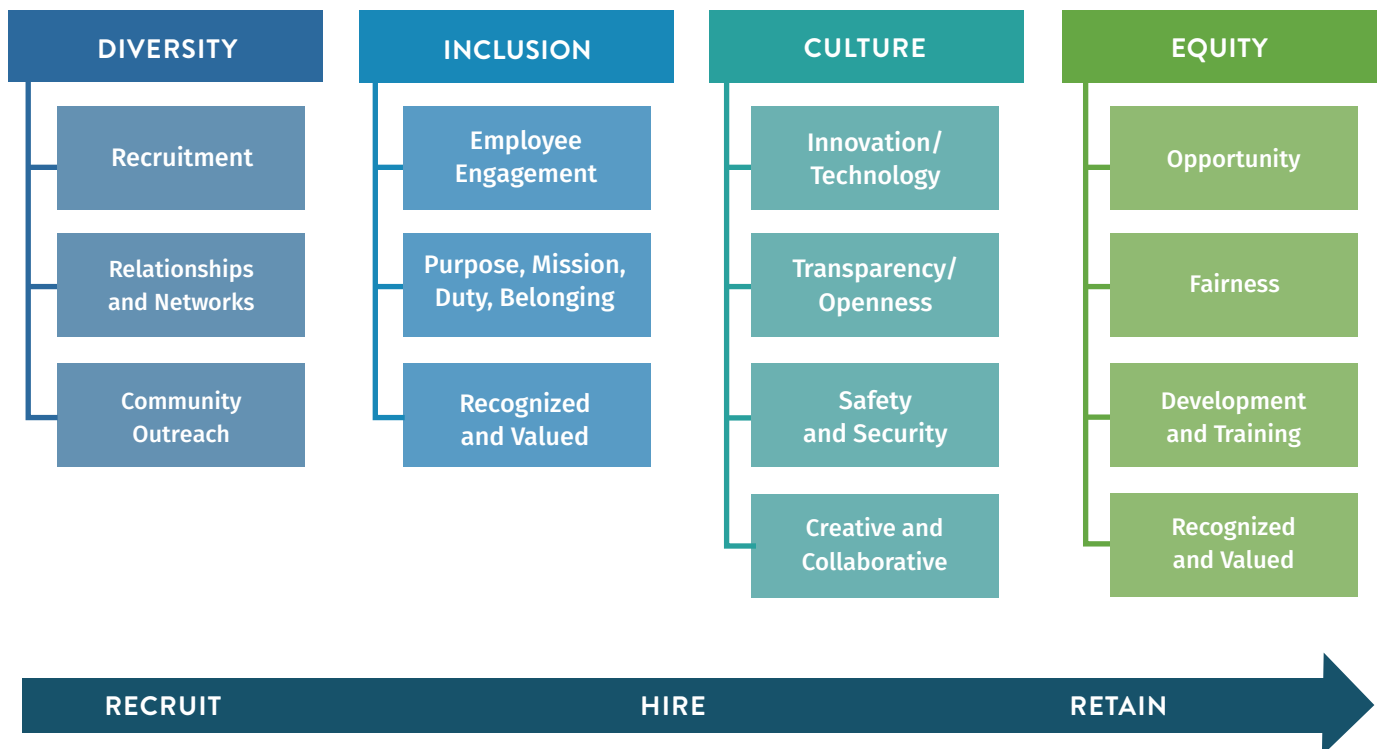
DIVERSITY

Recruitment

Relationships and Networks

Community Outreach

INCLUSION

Employee Engagement

Purpose, Mission, Duty, Belonging

Recognized and Valued

CULTURE

Innovation/ Technology

Transparency/ Openness

Safety and Security

Creative and Collaborative

EQUITY

Opportunity

Fairness

Development and Training

Recognized and Valued

RECRUIT HIRE RETAIN